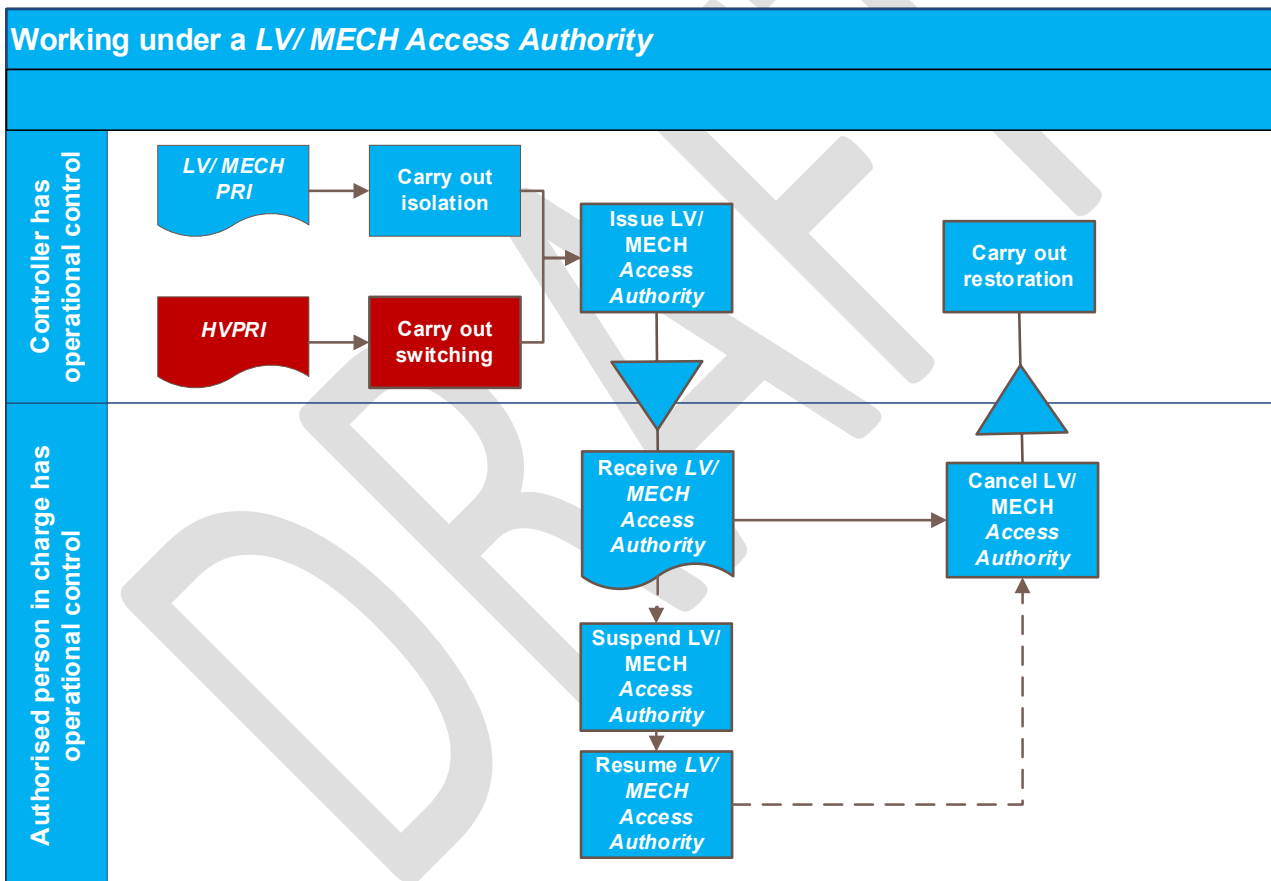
Working under a LV/ MECH Access Authority

Controller has operational control

LV/ MECH PRI

Carry out isolation

HVPRI

Carry out switching

Issue LV/ MECH Access Authority

Carry out restoration

Authorised person in charge has operational control

Receive LV/ MECH Access Authority

Cancel LV/ MECH Access Authority

Suspend LV/ MECH Access Authority

Resume LV/ MECH Access Authority

DRAFT